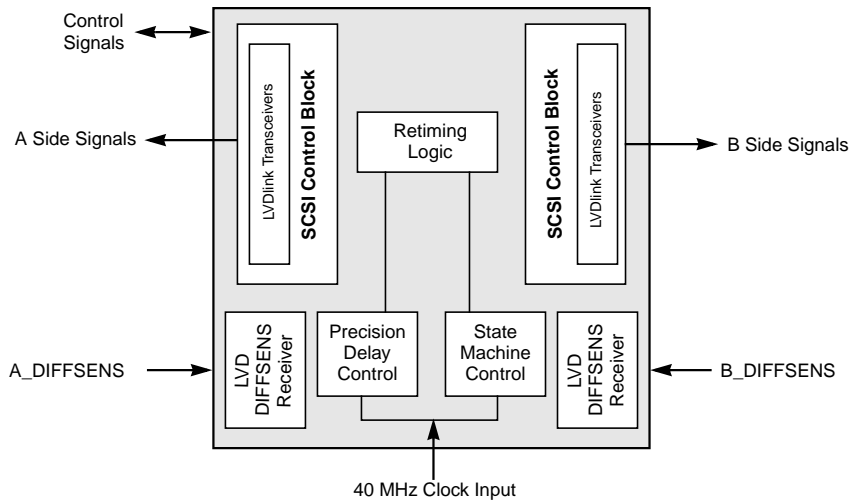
Control Signals

A Side Signals

LVDlink Transceivers

SCSI Control Block

Retiming Logic

SCSI Control Block

LVDlink Transceivers

B Side Signals

A_DIFFSENS

LVD DIFFSENS Receiver

Precision Delay Control

State Machine Control

LVD DIFFSENS Receiver

B_DIFFSENS

40 MHz Clock Input